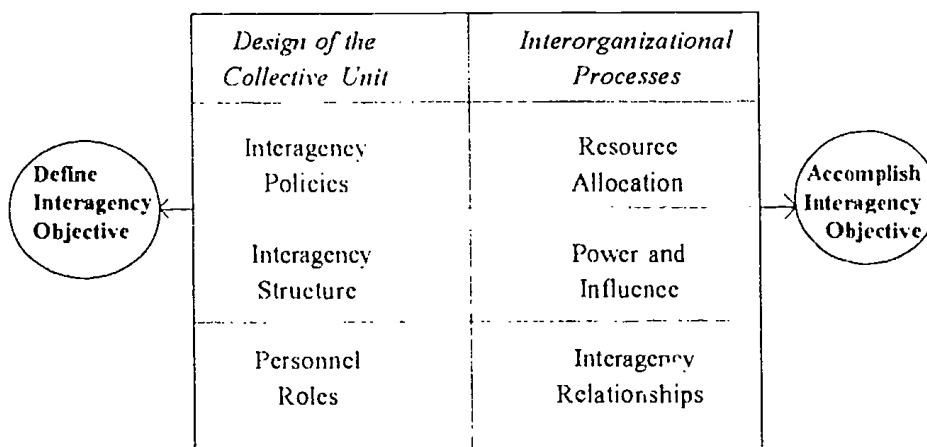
Define Interagency Objective

| Design of the Collective Unit | Interorganizational Processes |
|---|---|
| Interagency Policies | Resource Allocation |
| Interagency Structure | Power and Influence |
| Personnel Roles | Interagency Relationships |

Accomplish Interagency Objective